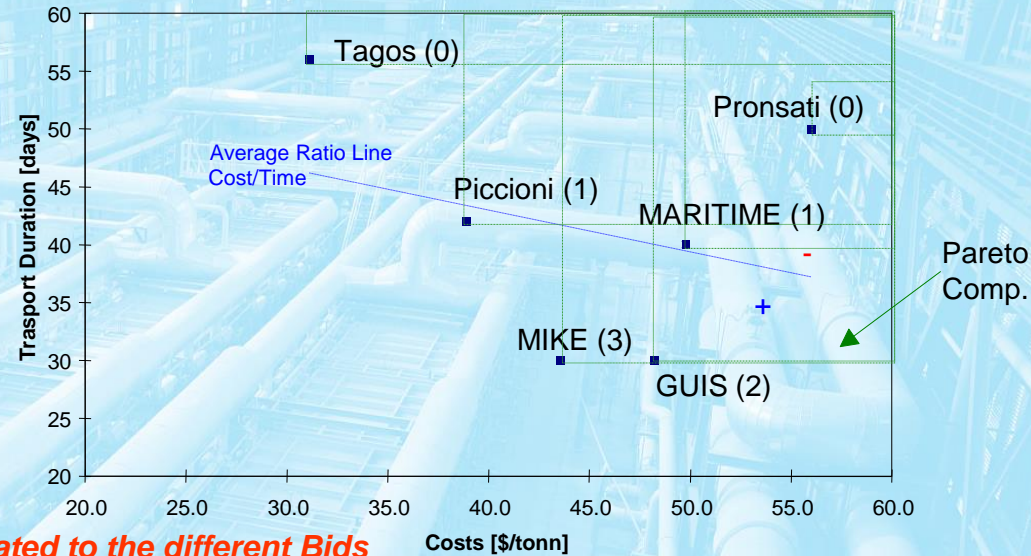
Trasport Duration [days]

60
55
50
45
40
35
30
25
20

Tagos (0)
Pronsati (0)
Average Ratio Line Cost/Time
Piccioni (1)
MARITIME (1)
-
Pareto Comp.
+
MIKE (3)
GUIS (2)

20.0 25.0 30.0 35.0 40.0 45.0 50.0 55.0 60.0

Costs [$/tonn]

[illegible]ated to the different Bids